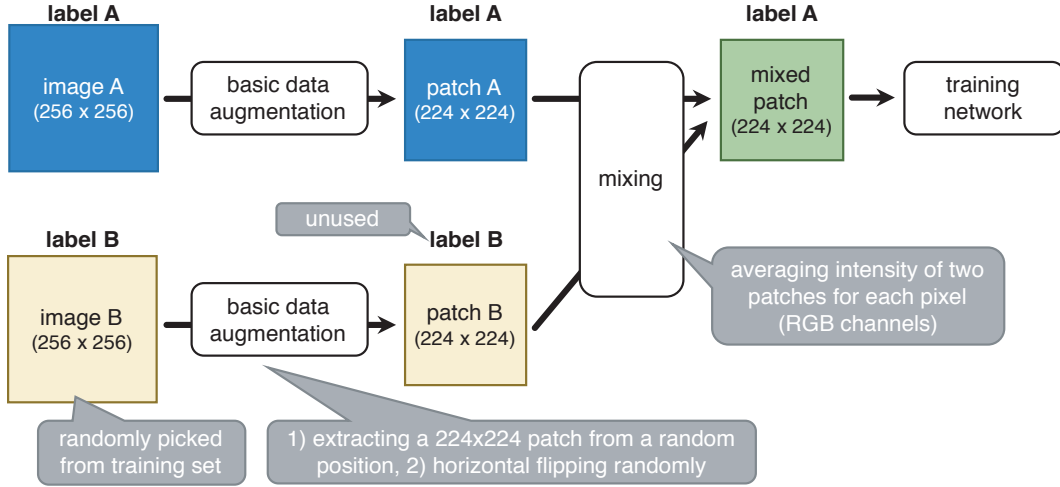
label A
image A
(256 x 256)

basic data augmentation

label A
patch A
(224 x 224)

mixing

label A
mixed patch
(224 x 224)

training network

unused

label B
image B
(256 x 256)

basic data augmentation

label B
patch B
(224 x 224)

averaging intensity of two patches for each pixel (RGB channels)

randomly picked from training set

1) extracting a 224x224 patch from a random position, 2) horizontal flipping randomly